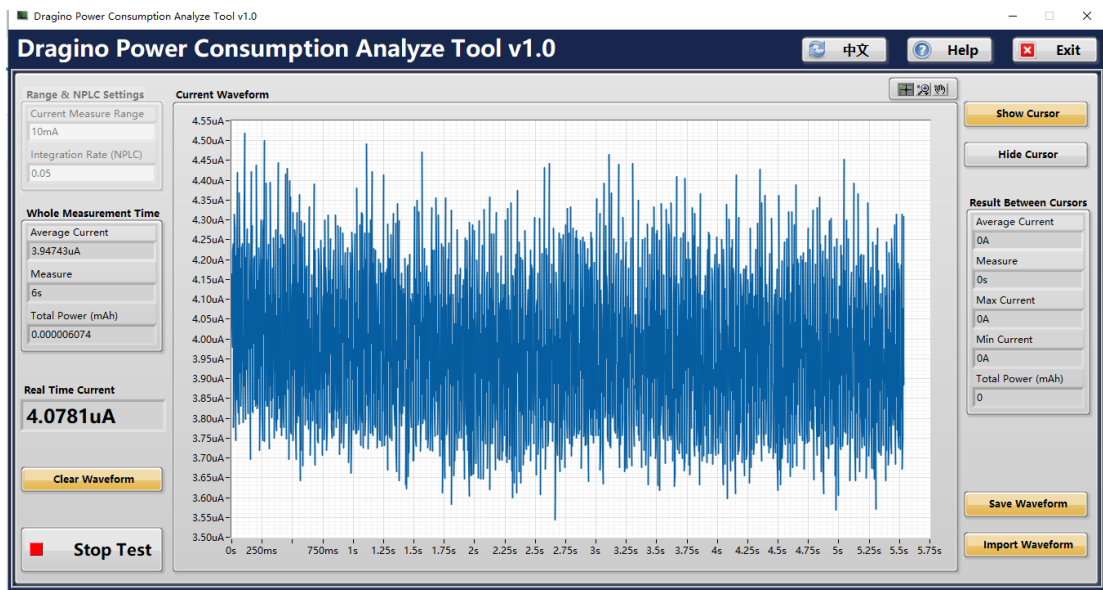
Dragino Power Consumption Analyze Tool v1.0

Dragino Power Consumption Analyze Tool v1.0

中文

Help

Exit

Range & NPLC Settings

Current Measure Range

10mA

Integration Rate (NPLC)

0.05

Whole Measurement Time

Average Current

3.94743uA

Measure

6s

Total Power (mAh)

0.000006074

Real Time Current

4.0781uA

Clear Waveform

Stop Test

Current Waveform

4.55uA
4.50uA
4.45uA
4.40uA
4.35uA
4.30uA
4.25uA
4.20uA
4.15uA
4.10uA
4.05uA
4.00uA
3.95uA
3.90uA
3.85uA
3.80uA
3.75uA
3.70uA
3.65uA
3.60uA
3.55uA
3.50uA

0s 250ms 750ms 1s 1.25s 1.5s 1.75s 2s 2.25s 2.5s 2.75s 3s 3.25s 3.5s 3.75s 4s 4.25s 4.5s 4.75s 5s 5.25s 5.5s 5.75s

Show Cursor

Hide Cursor

Result Between Cursors

Average Current

0A

Measure

0s

Max Current

0A

Min Current

0A

Total Power (mAh)

0

Save Waveform

Import Waveform